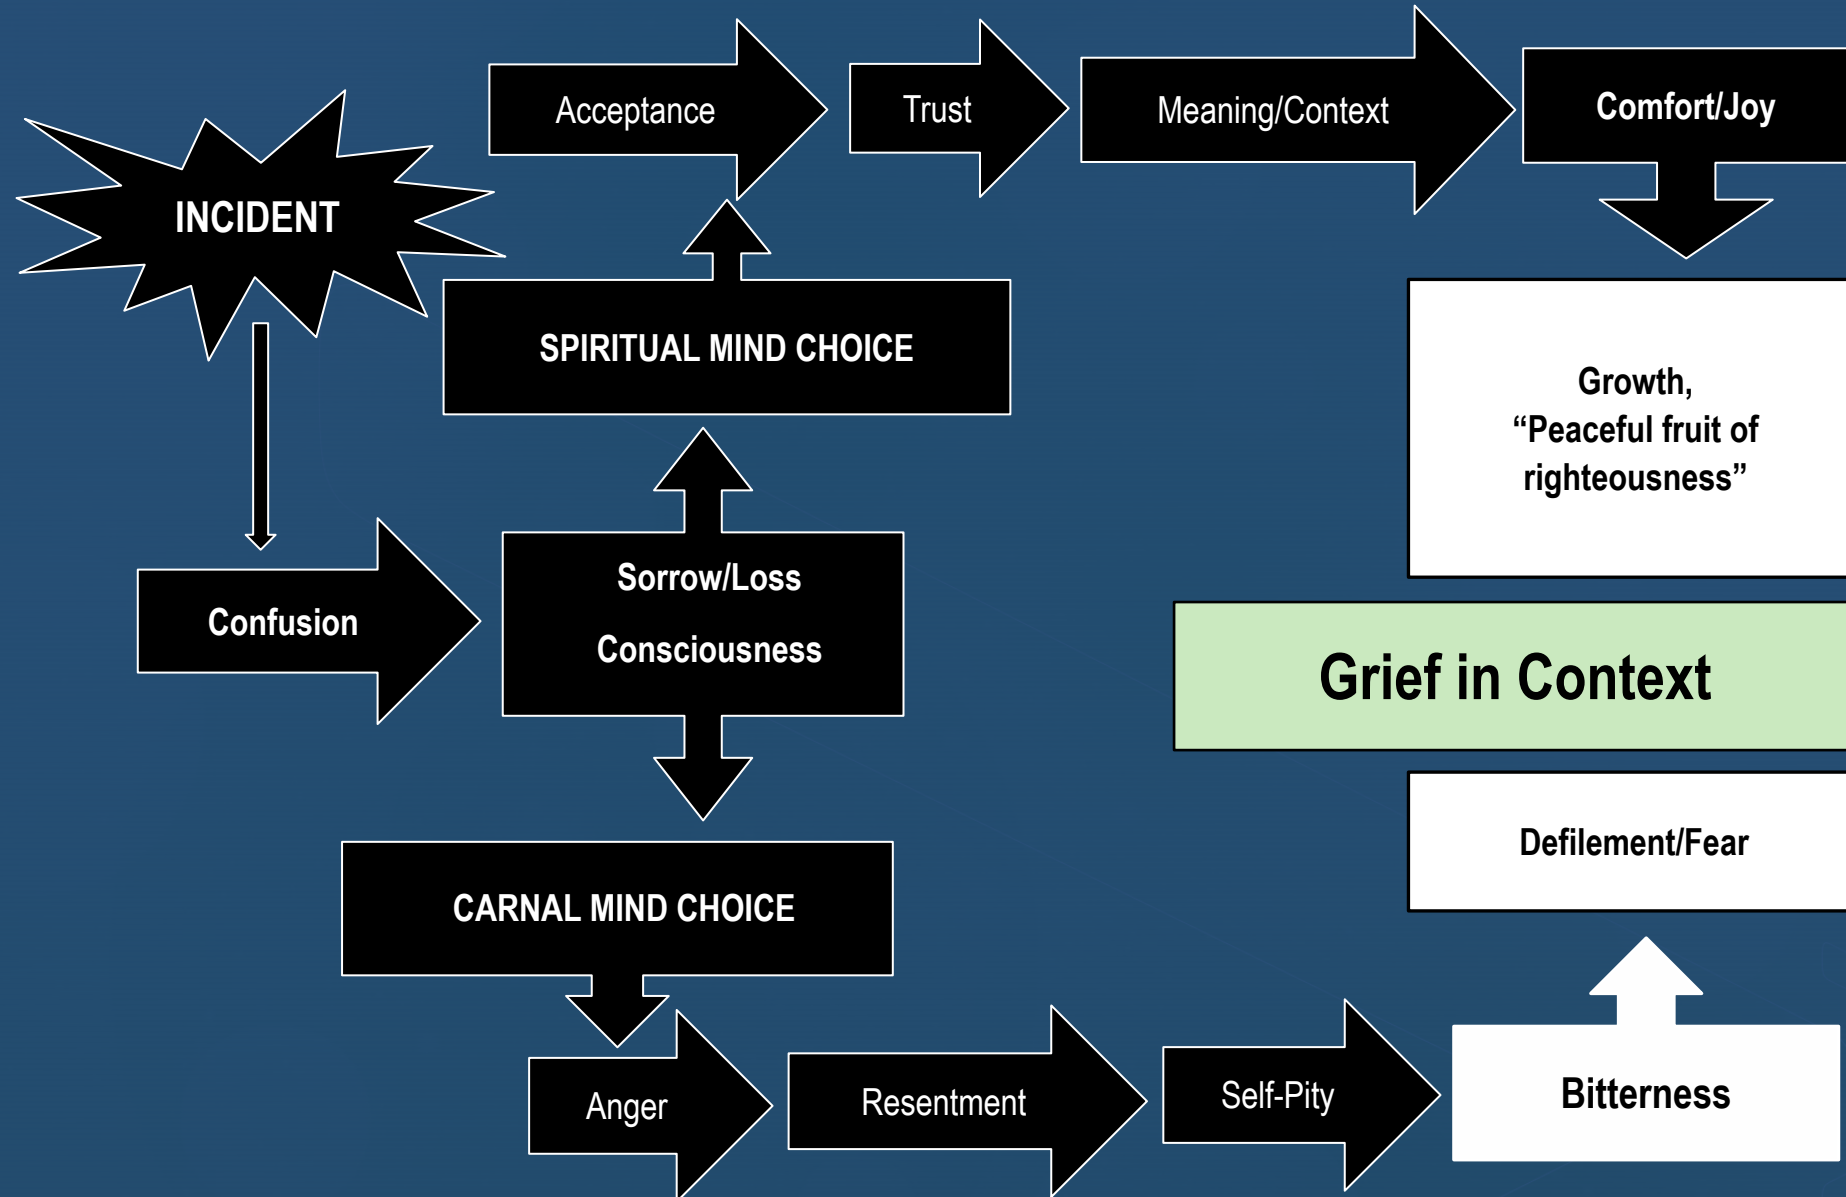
INCIDENT

Acceptance

Trust

Meaning/Context

Comfort/Joy

SPIRITUAL MIND CHOICE

Growth, “Peaceful fruit of righteousness”

Confusion

Sorrow/Loss

Consciousness

Grief in Context

Defilement/Fear

CARNAL MIND CHOICE

Anger

Resentment

Self-Pity

Bitterness